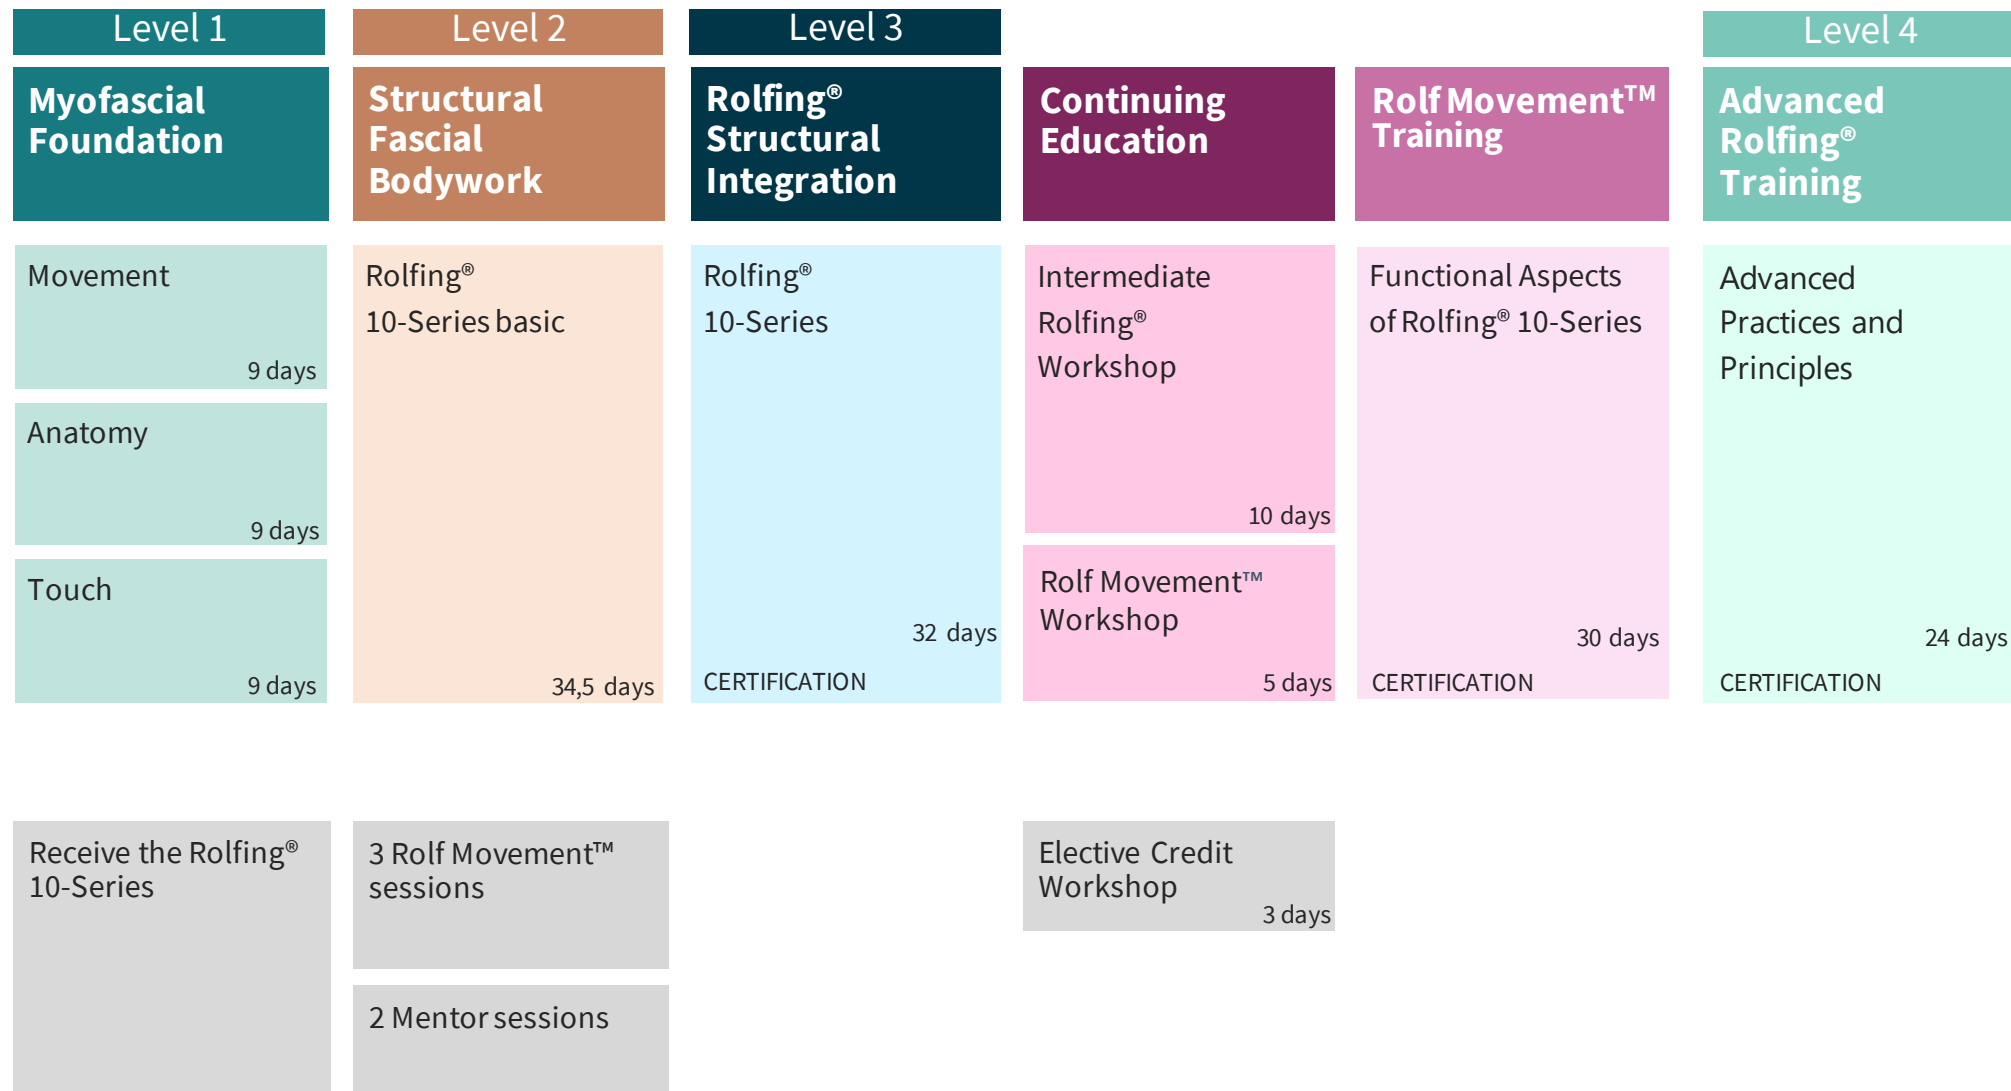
Level 1

Myofascial Foundation

Movement
9 days

Anatomy
9 days

Touch
9 days

Receive the Rolfing® 10-Series

Level 2

Structural Fascial Bodywork

Rolfing® 10-Series basic
34,5 days

3 Rolf Movement™ sessions

2 Mentor sessions

Level 3

Rolfing® Structural Integration

Rolfing® 10-Series
32 days
CERTIFICATION

Continuing Education

Intermediate Rolfing® Workshop
10 days

Rolf Movement™ Workshop
5 days

Elective Credit Workshop
3 days

Rolf Movement™ Training

Functional Aspects of Rolfing® 10-Series
30 days
CERTIFICATION

Level 4

Advanced Rolfing® Training

Advanced Practices and Principles
24 days
CERTIFICATION